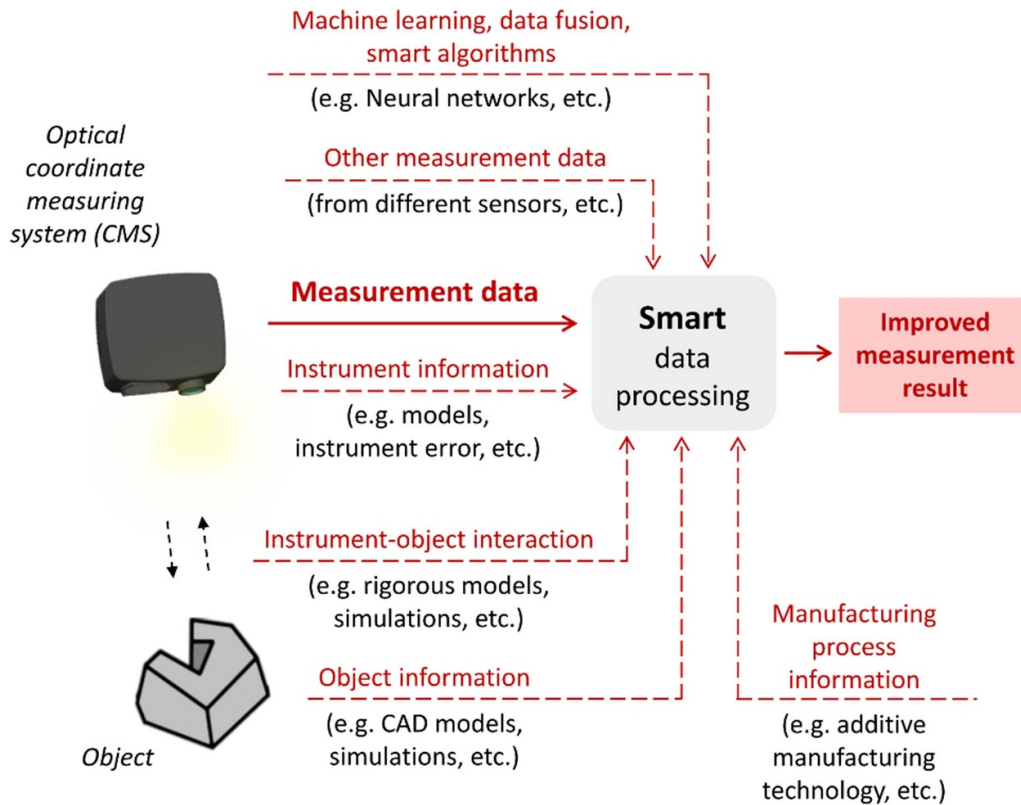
Machine learning, data fusion, smart algorithms

(e.g. Neural networks, etc.)

Optical coordinate measuring system (CMS)

Other measurement data

(from different sensors, etc.)

Measurement data

Smart data processing

Improved measurement result

Instrument information

(e.g. models, instrument error, etc.)

Instrument-object interaction

(e.g. rigorous models, simulations, etc.)

Manufacturing process information

Object information

(e.g. CAD models, simulations, etc.)

(e.g. additive manufacturing technology, etc.)

Object